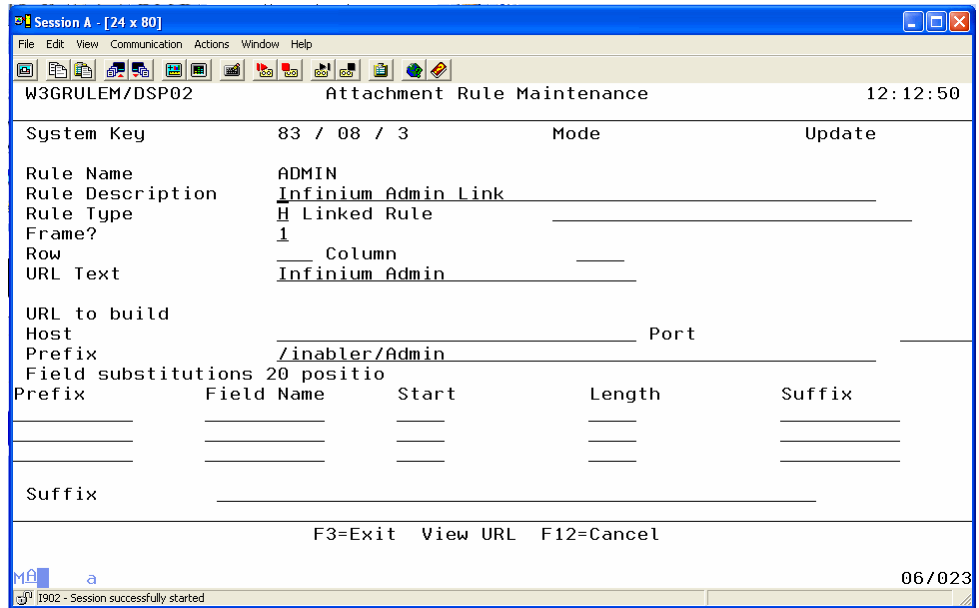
Session A - [24 x 80]

File Edit View Communication Actions Window Help

W3GRULEM/DSP02 Attachment Rule Maintenance 12:12:50

System Key 83 / 08 / 3 Mode Update

Rule Name ADMIN
Rule Description Infinium Admin Link
Rule Type H Linked Rule
Frame? 1
Row Column
URL Text Infinium Admin

URL to build
Host Port
Prefix /inabler/Admin
Field substitutions 20 positio

| Prefix | Field Name | Start | Length | Suffix |
|---|---|---|---|---|
| | | | | |
| | | | | |
| | | | | |

Suffix

F3=Exit View URL F12=Cancel

MA a 06/023

I902 - Session successfully started